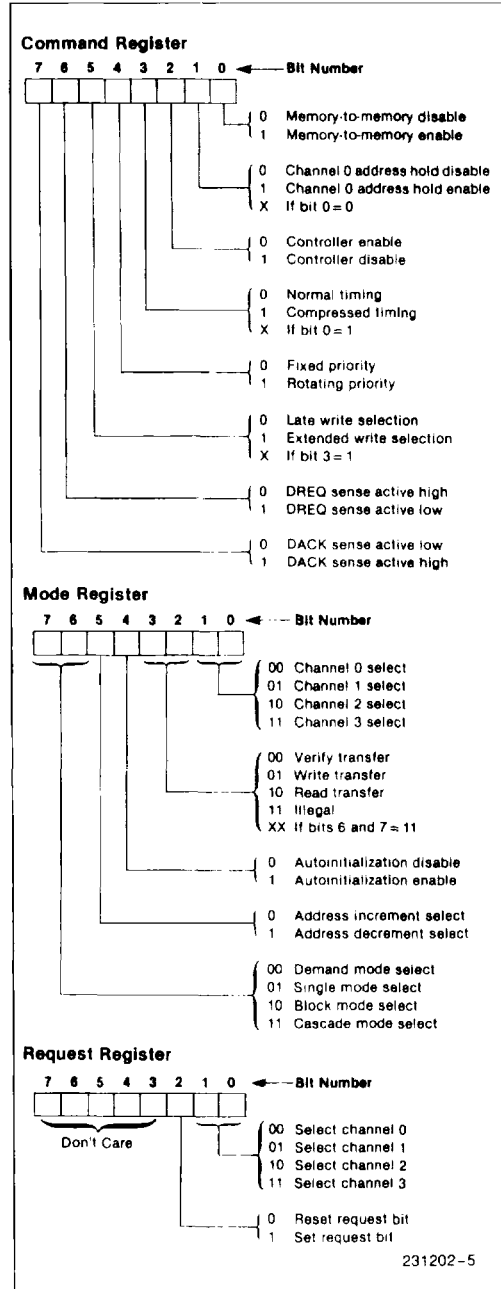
Command Register

7 6 5 4 3 2 1 0 ← Bit Number

0 Memory-to-memory disable
1 Memory-to-memory enable

0 Channel 0 address hold disable
1 Channel 0 address hold enable
X If bit 0 = 0

0 Controller enable
1 Controller disable

0 Normal timing
1 Compressed timing
X If bit 0 = 1

0 Fixed priority
1 Rotating priority

0 Late write selection
1 Extended write selection
X If bit 3 = 1

0 DREQ sense active high
1 DREQ sense active low

0 DACK sense active low
1 DACK sense active high

Mode Register

7 6 5 4 3 2 1 0 ← Bit Number

00 Channel 0 select
01 Channel 1 select
10 Channel 2 select
11 Channel 3 select

00 Verify transfer
01 Write transfer
10 Read transfer
11 Illegal
XX If bits 6 and 7 = 11

0 Autoinitialization disable
1 Autoinitialization enable

0 Address increment select
1 Address decrement select

00 Demand mode select
01 Single mode select
10 Block mode select
11 Cascade mode select

Request Register

7 6 5 4 3 2 1 0 ← Bit Number

Don't Care

00 Select channel 0
01 Select channel 1
10 Select channel 2
11 Select channel 3

0 Reset request bit
1 Set request bit

231202-5